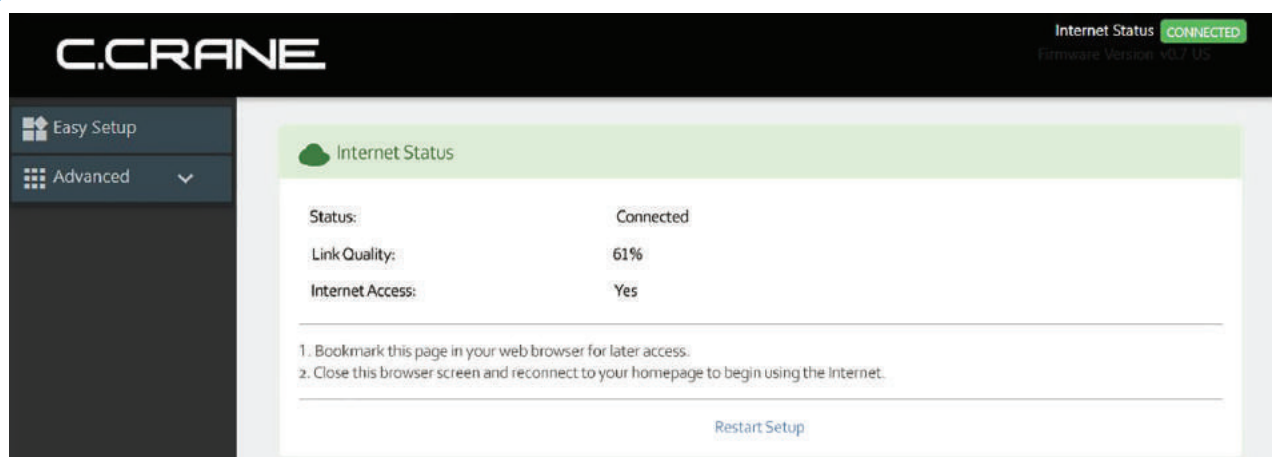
C.CRANE

Internet Status CONNECTED
Firmware Version v0.7 US

Easy Setup
Advanced

Internet Status

| | |
|---|---|
| Status: | Connected |
| Link Quality: | 61% |
| Internet Access: | Yes |

1. Bookmark this page in your web browser for later access.
2. Close this browser screen and reconnect to your homepage to begin using the Internet.

Restart Setup